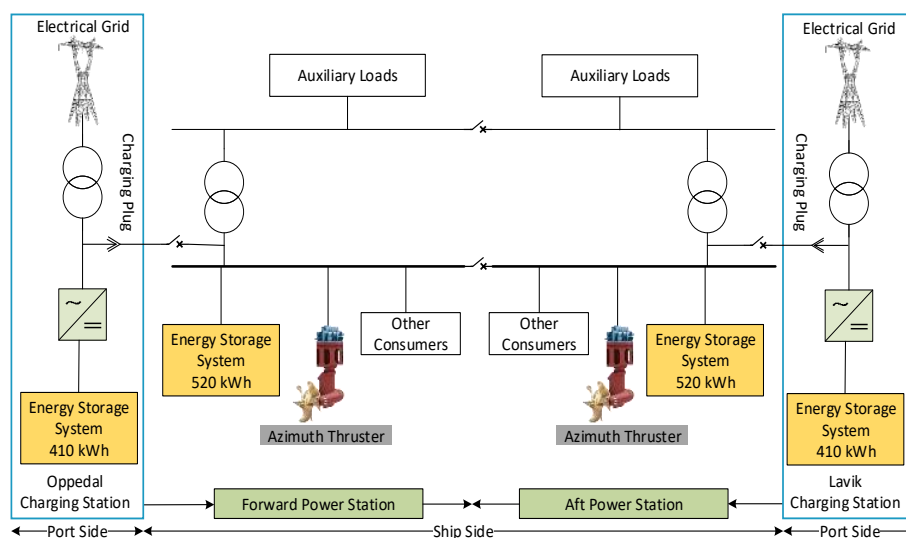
Electrical Grid

Charging Plug

Auxiliary Loads

Auxiliary Loads

Electrical Grid

Charging Plug

~
=

Energy Storage System 520 kWh

Other Consumers

Other Consumers

Energy Storage System 520 kWh

~
=

Energy Storage System 410 kWh

Azimuth Thruster

Azimuth Thruster

Energy Storage System 410 kWh

Oppedal Charging Station

Forward Power Station

Aft Power Station

Lavik Charging Station

Port Side

Ship Side

Port Side